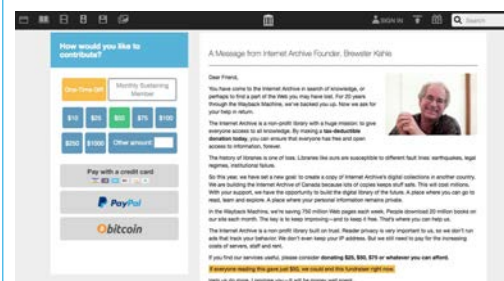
SIGN IN

Search

How would you like to contribute?

One-Time Gift

Monthly Sustaining Member

$10

$25

$50

$75

$100

$250

$1000

Other amount

Pay with a credit card

PayPal

Obitcoin

A Message from Internet Archive Founder, Brewster Kahle

Dear Friend,

You have come to the Internet Archive in search of knowledge, or perhaps to find a part of the Web you may have lost. For 20 years through the Wayback Machine, we've backed you up. Now we ask for your help in return.

The Internet Archive is a non-profit library with a huge mission: to give everyone access to all knowledge. By making a tax-deductible donation today, you can ensure that everyone has free and open access to information, forever.

The history of libraries is one of loss. Libraries like ours are susceptible to different fault lines: earthquakes, legal regimes, institutional failure.

So this year, we have set a new goal: to create a copy of Internet Archive's digital collections in another country. We are building the Internet Archive of Canada because lots of copies keeps stuff safe. This will cost millions. With your support, we have the opportunity to build the digital library of the future. A place where you can go to read, learn and explore. A place where your personal information remains private.

In the Wayback Machine, we're saving 750 million Web pages each week. People download 20 million books on our site each month. The key is to keep improving—and to keep it free. That's where you can help us.

The Internet Archive is a non-profit library built on trust. Reader privacy is very important to us, so we don't run ads that track your behavior. We don't even keep your IP address. But we still need to pay for the increasing costs of servers, staff and rent.

If you find our services useful, please consider donating $25, $50, $75 or whatever you can afford.

If everyone reading this gave just $50, we could end this fundraiser right now.

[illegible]